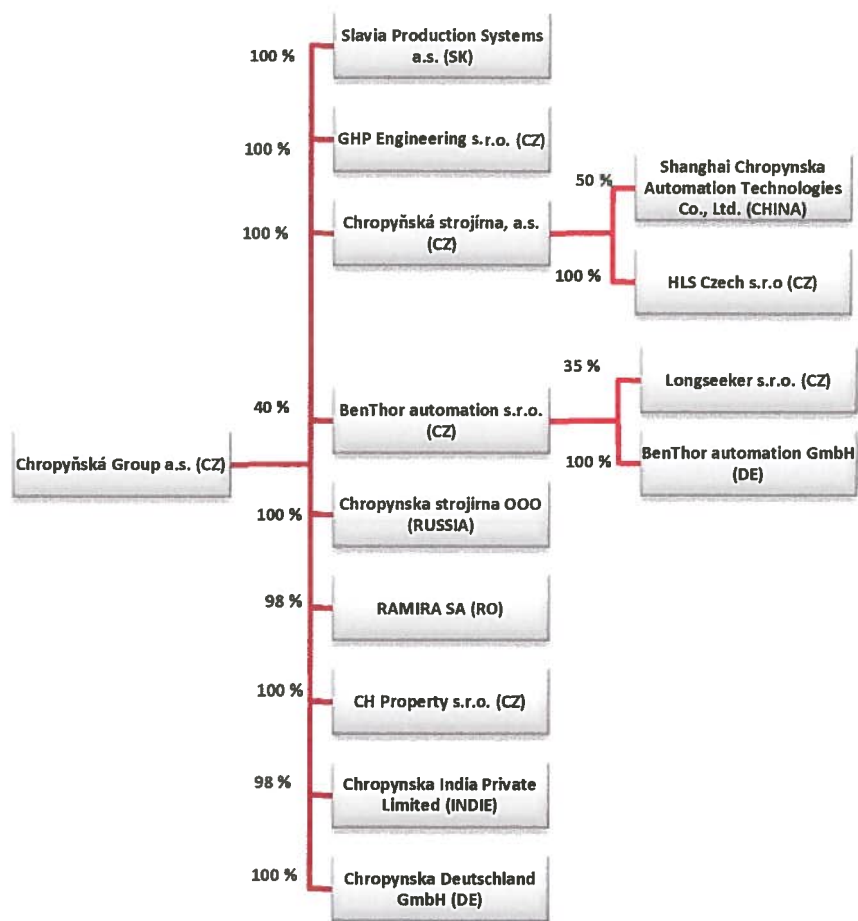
Chropyňská Group a.s. (CZ)

100 %
Slavia Production Systems a.s. (SK)

100 %
GHP Engineering s.r.o. (CZ)

100 %
Chropyňská strojírna, a.s. (CZ)

50 %
Shanghai Chropynska Automation Technologies Co., Ltd. (CHINA)

100 %
HLS Czech s.r.o (CZ)

40 %
BenThor automation s.r.o. (CZ)

35 %
Longseeker s.r.o. (CZ)

100 %
BenThor automation GmbH (DE)

100 %
Chropynska strojirna OOO (RUSSIA)

98 %
RAMIRA SA (RO)

100 %
CH Property s.r.o. (CZ)

98 %
Chropynska India Private Limited (INDIE)

100 %
Chropynska Deutschland GmbH (DE)